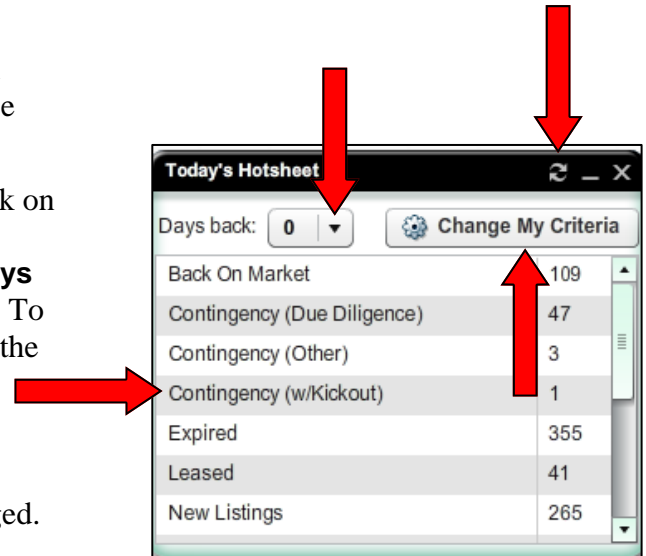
e

k on

ys
To
the

ed.

Today's Hotsheet

Days back: 0

Change My Criteria

| | |
|---|---|
| Back On Market | 109 |
| Contingency (Due Diligence) | 47 |
| Contingency (Other) | 3 |
| Contingency (w/Kickout) | 1 |
| Expired | 355 |
| Leased | 41 |
| New Listings | 265 |